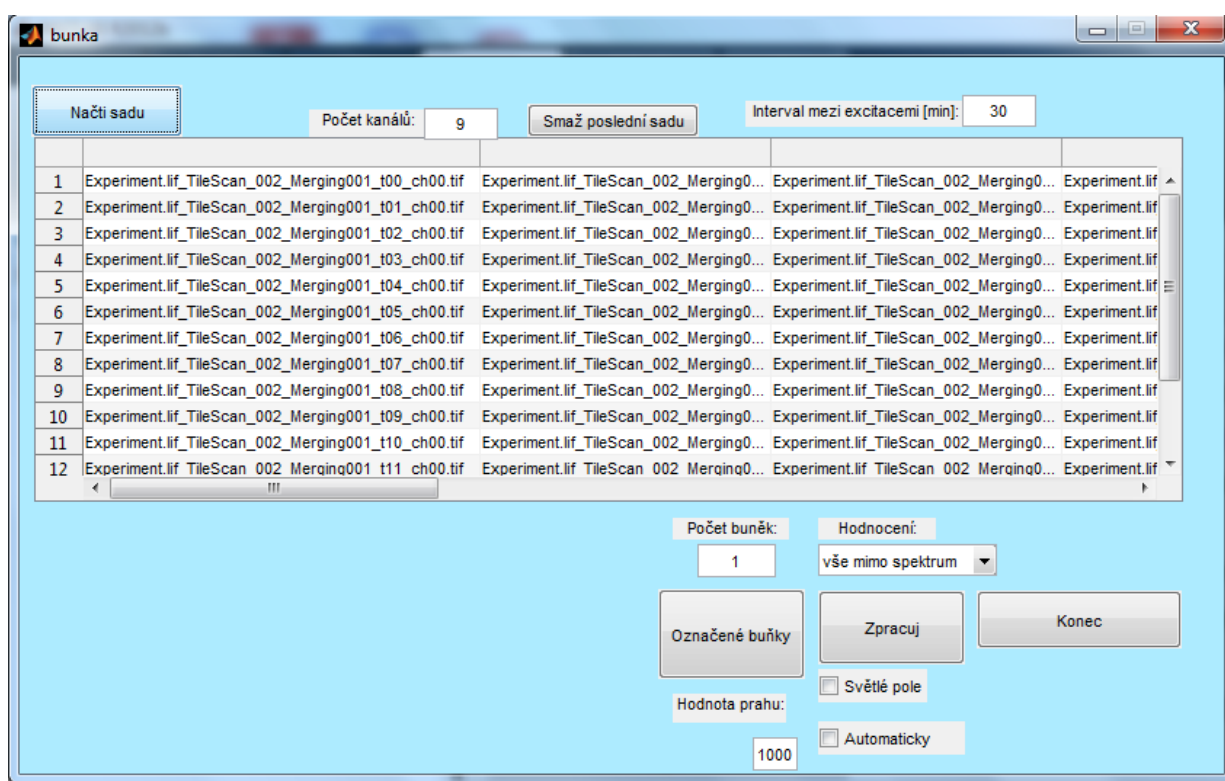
bunka

Načti sadu

Počet kanálů: 9

Smaž poslední sadu

Interval mezi excitacemi [min]: 30

| | | | | |
|---|---|---|---|---|
| 1 | Experiment.lif_TileScan_002_Merging001_t00_ch00.tif | Experiment.lif_TileScan_002_Merging0... | Experiment.lif_TileScan_002_Merging0... | Experiment.lif |
| 2 | Experiment.lif_TileScan_002_Merging001_t01_ch00.tif | Experiment.lif_TileScan_002_Merging0... | Experiment.lif_TileScan_002_Merging0... | Experiment.lif |
| 3 | Experiment.lif_TileScan_002_Merging001_t02_ch00.tif | Experiment.lif_TileScan_002_Merging0... | Experiment.lif_TileScan_002_Merging0... | Experiment.lif |
| 4 | Experiment.lif_TileScan_002_Merging001_t03_ch00.tif | Experiment.lif_TileScan_002_Merging0... | Experiment.lif_TileScan_002_Merging0... | Experiment.lif |
| 5 | Experiment.lif_TileScan_002_Merging001_t04_ch00.tif | Experiment.lif_TileScan_002_Merging0... | Experiment.lif_TileScan_002_Merging0... | Experiment.lif |
| 6 | Experiment.lif_TileScan_002_Merging001_t05_ch00.tif | Experiment.lif_TileScan_002_Merging0... | Experiment.lif_TileScan_002_Merging0... | Experiment.lif |
| 7 | Experiment.lif_TileScan_002_Merging001_t06_ch00.tif | Experiment.lif_TileScan_002_Merging0... | Experiment.lif_TileScan_002_Merging0... | Experiment.lif |
| 8 | Experiment.lif_TileScan_002_Merging001_t07_ch00.tif | Experiment.lif_TileScan_002_Merging0... | Experiment.lif_TileScan_002_Merging0... | Experiment.lif |
| 9 | Experiment.lif_TileScan_002_Merging001_t08_ch00.tif | Experiment.lif_TileScan_002_Merging0... | Experiment.lif_TileScan_002_Merging0... | Experiment.lif |
| 10 | Experiment.lif_TileScan_002_Merging001_t09_ch00.tif | Experiment.lif_TileScan_002_Merging0... | Experiment.lif_TileScan_002_Merging0... | Experiment.lif |
| 11 | Experiment.lif_TileScan_002_Merging001_t10_ch00.tif | Experiment.lif_TileScan_002_Merging0... | Experiment.lif_TileScan_002_Merging0... | Experiment.lif |
| 12 | Experiment.lif_TileScan_002_Merging001_t11_ch00.tif | Experiment.lif_TileScan_002_Merging0... | Experiment.lif_TileScan_002_Merging0... | Experiment.lif |

Počet buněk: 1

Hodnocení: vše mimo spektrum

Označené buňky

Zpracuj

Konec

Světlé pole

Hodnota prahu: 1000

Automaticky